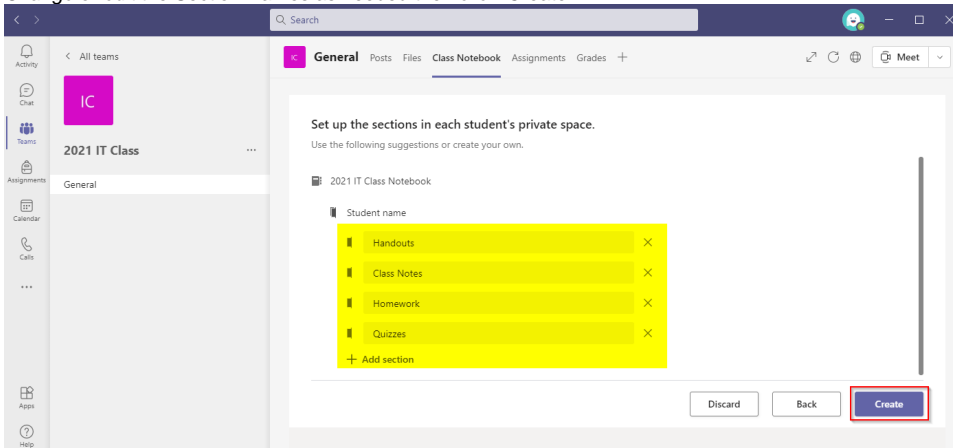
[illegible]

Search

Activity
Chat
Teams
Assignments
Calendar
Calls
...
Apps
Help

< All teams

IC

2021 IT Class ...

General

IC General Posts Files Class Notebook Assignments Grades +

Meet

Set up the sections in each student's private space.

Use the following suggestions or create your own.

2021 IT Class Notebook

Student name

Handouts ×

Class Notes ×

Homework ×

Quizzes ×

+ Add section

Discard Back Create